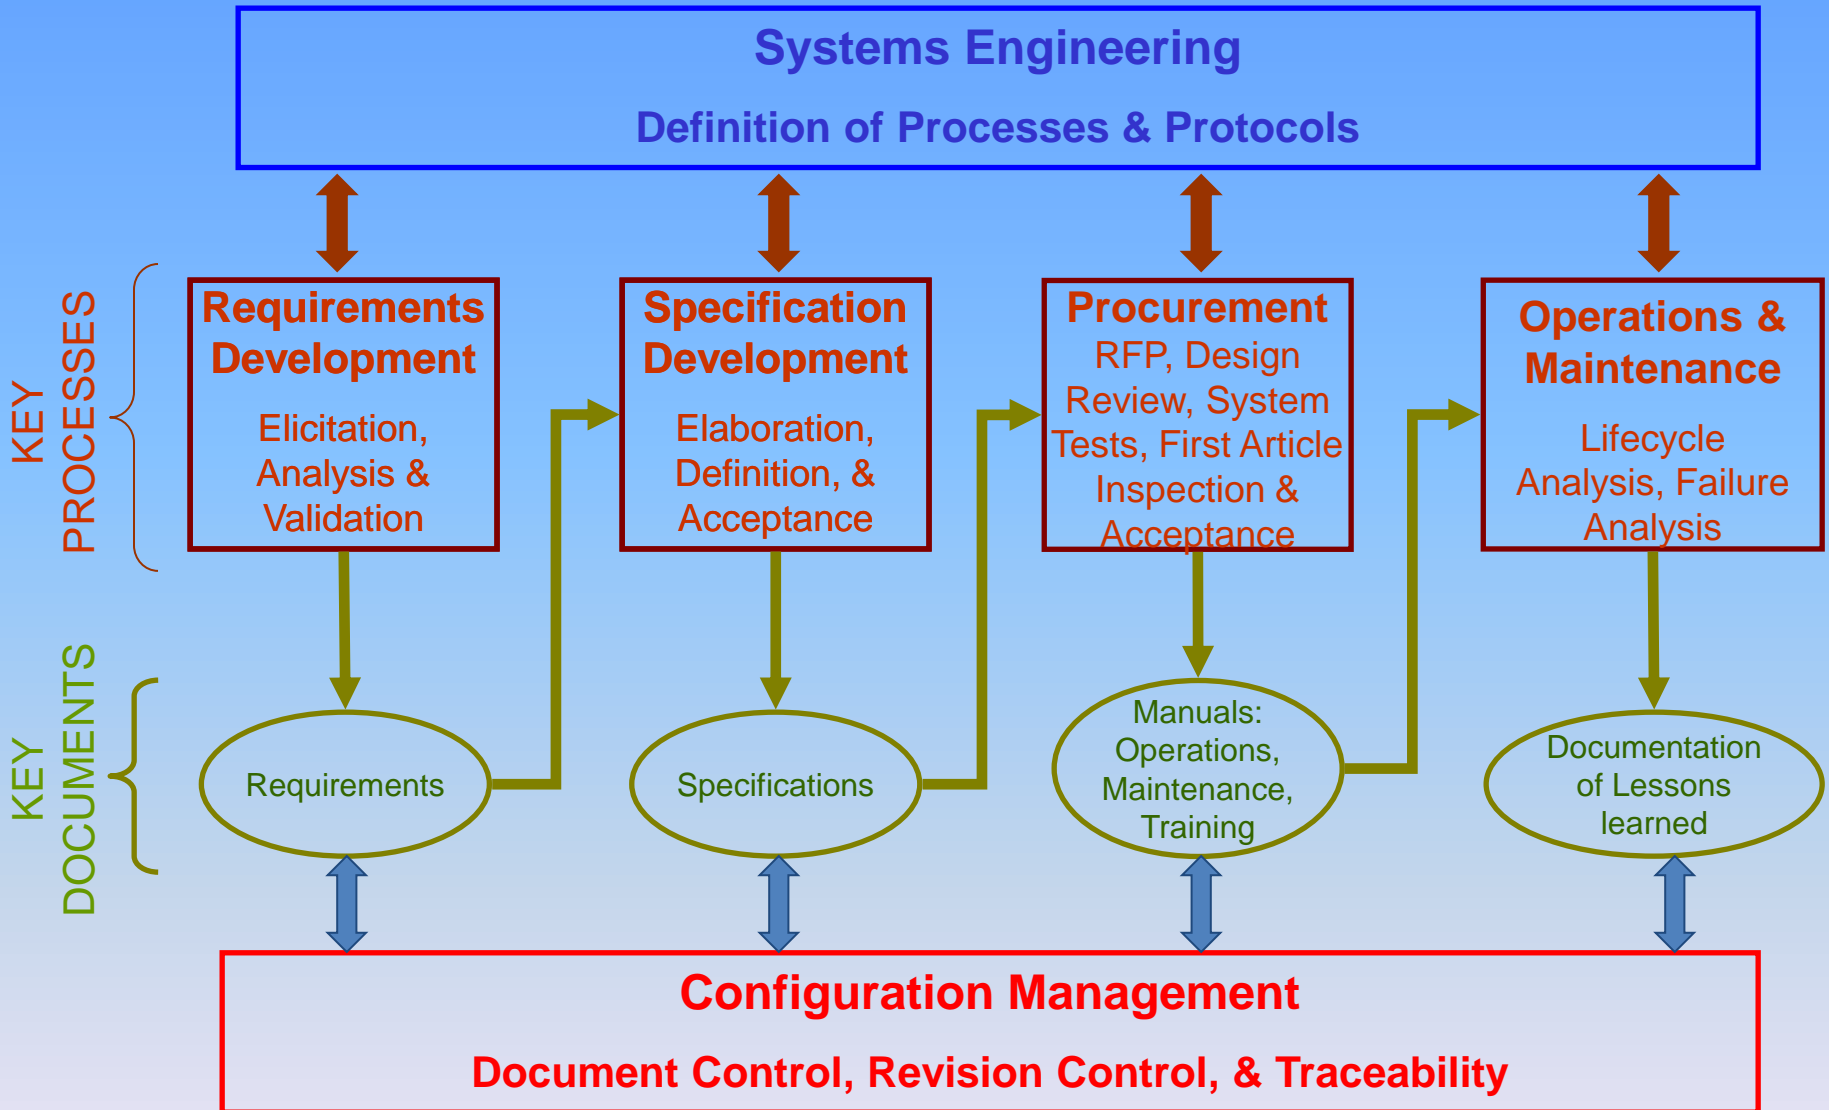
Systems Engineering

Definition of Processes & Protocols

KEY PROCESSES

Requirements Development
Elicitation, Analysis & Validation

Specification Development
Elaboration, Definition, & Acceptance

Procurement
RFP, Design Review, System Tests, First Article Inspection & Acceptance

Operations & Maintenance
Lifecycle Analysis, Failure Analysis

KEY DOCUMENTS

Requirements

Specifications

Manuals: Operations, Maintenance, Training

Documentation of Lessons learned

Configuration Management

Document Control, Revision Control, & Traceability